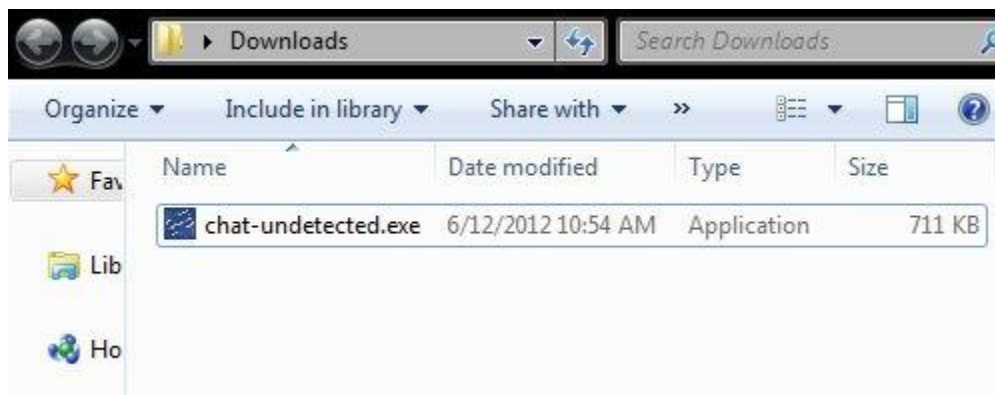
▸ Downloads

Search Downloads

Organize ▾ Include in library ▾ Share with ▾ »

Fav

Lib

Ho

| Name | Date modified | Type | Size |
|---|---|---|---|
| chat-undetected.exe | 6/12/2012 10:54 AM | Application | 711 KB |